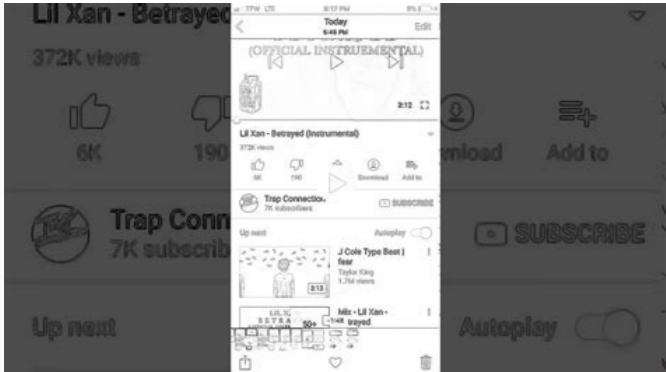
Lil Xan - Betrayed
372K views
6K
190
nload
Add to
Trap Conn
7K subscrib
SUBSCRIBE
Up next
Autoplay

Today
6:46 PM
Edit
(OFFICIAL INSTRUMENTAL)
3:12
Lil Xan - Betrayed (Instrumental)
372K views
6K
190
Download
Add to
Trap Connection
7K subscribers
SUBSCRIBE
Up next
Autoplay
J Cole Type Beat | fear
Taylor King
1.7M views
3:13
Mix - Lil Xan - trayed
50+